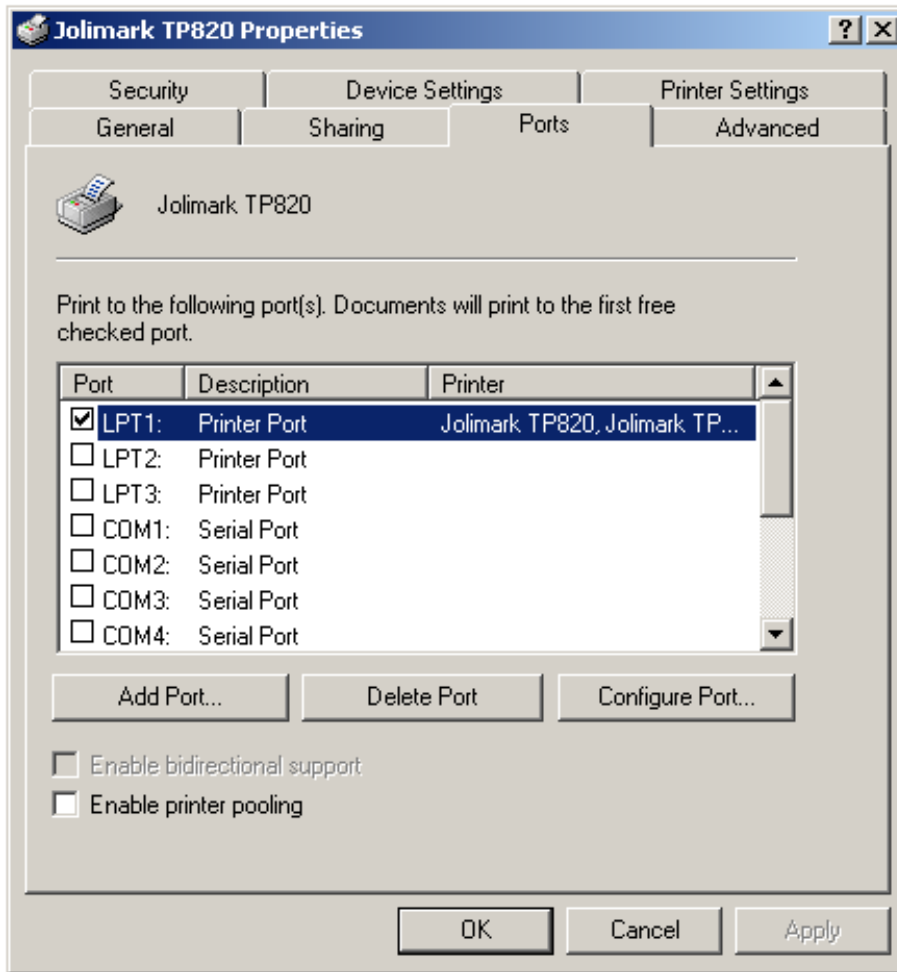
Jolimark TP820 Properties

?
X

Security
Device Settings
Printer Settings
General
Sharing
Ports
Advanced

Jolimark TP820

Print to the following port(s). Documents will print to the first free checked port.

| Port | Description | Printer |
|---|---|---|
| ☑ LPT1: | Printer Port | Jolimark TP820, Jolimark TP... |
| ☐ LPT2: | Printer Port | |
| ☐ LPT3: | Printer Port | |
| ☐ COM1: | Serial Port | |
| ☐ COM2: | Serial Port | |
| ☐ COM3: | Serial Port | |
| ☐ COM4: | Serial Port | |

Add Port...
Delete Port
Configure Port...

☐ Enable bidirectional support
☐ Enable printer pooling

OK
Cancel
Apply